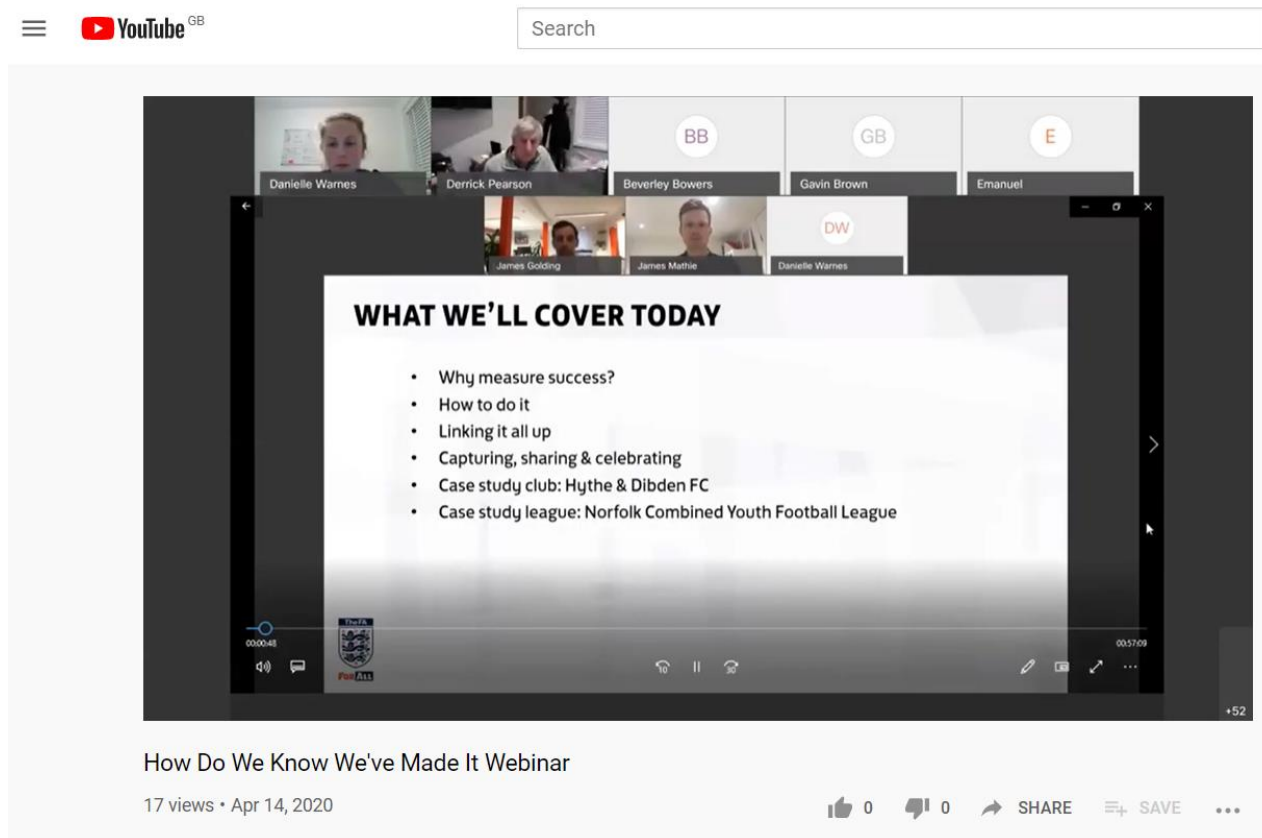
YouTube GB

Search

BB

GB

E

Danielle Warnes

Derrick Pearson

Beverley Bowers

Gavin Brown

Emanuel

DW

James Golding

James Mathie

Danielle Warnes

WHAT WE'LL COVER TODAY

- Why measure success?
- How to do it
- Linking it all up
- Capturing, sharing & celebrating
- Case study club: Hythe & Dibden FC
- Case study league: Norfolk Combined Youth Football League

The FA

For All

00:00:48

00:57:09

10

30

+52

How Do We Know We've Made It Webinar

17 views • Apr 14, 2020

0

0

SHARE

SAVE